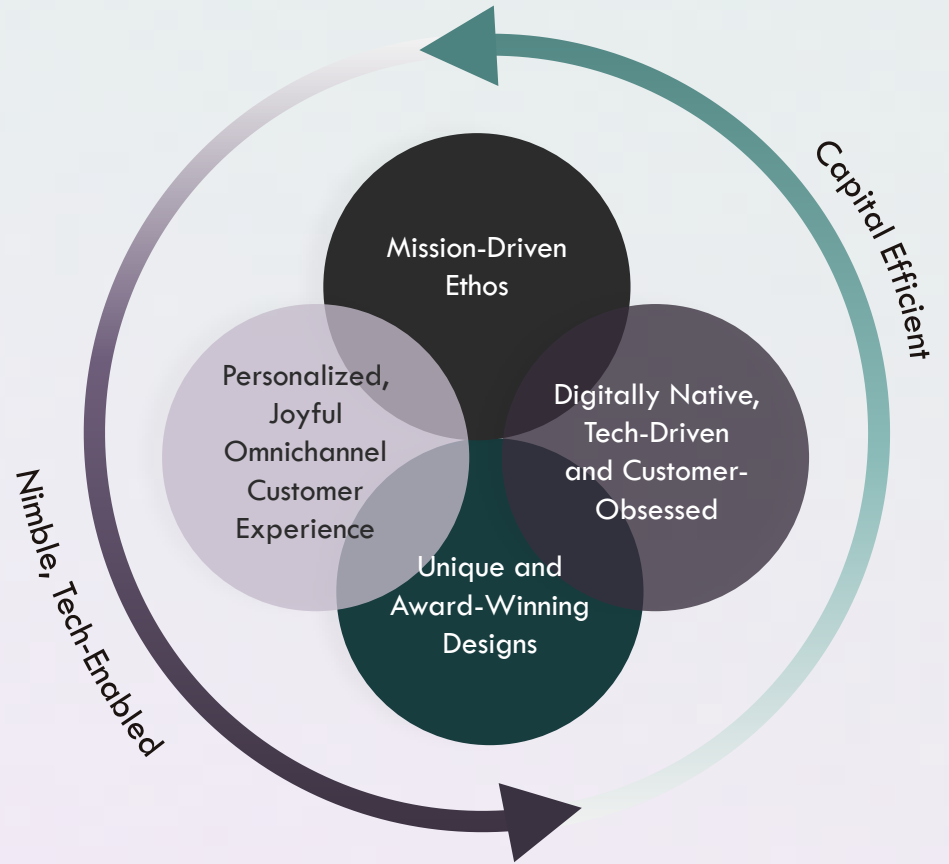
Capital Efficient

Mission-Driven Ethos

Personalized, Joyful Omnichannel Customer Experience

Digitally Native, Tech-Driven and Customer-Obsessed

Unique and Award-Winning Designs

Nimble, Tech-Enabled